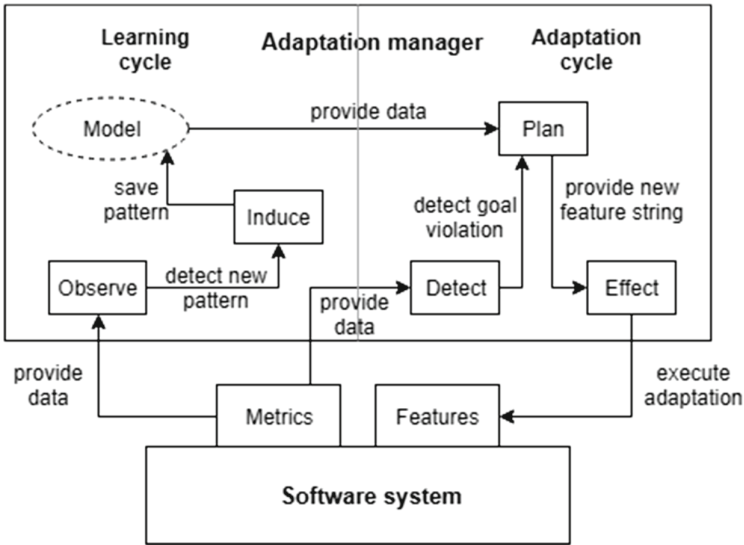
Learning cycle

Adaptation manager

Adaptation cycle

Model

provide data

Plan

save pattern

Induce

detect goal violation

provide new feature string

Observe

detect new pattern

provide data

Detect

Effect

provide data

Metrics

Features

execute adaptation

Software system